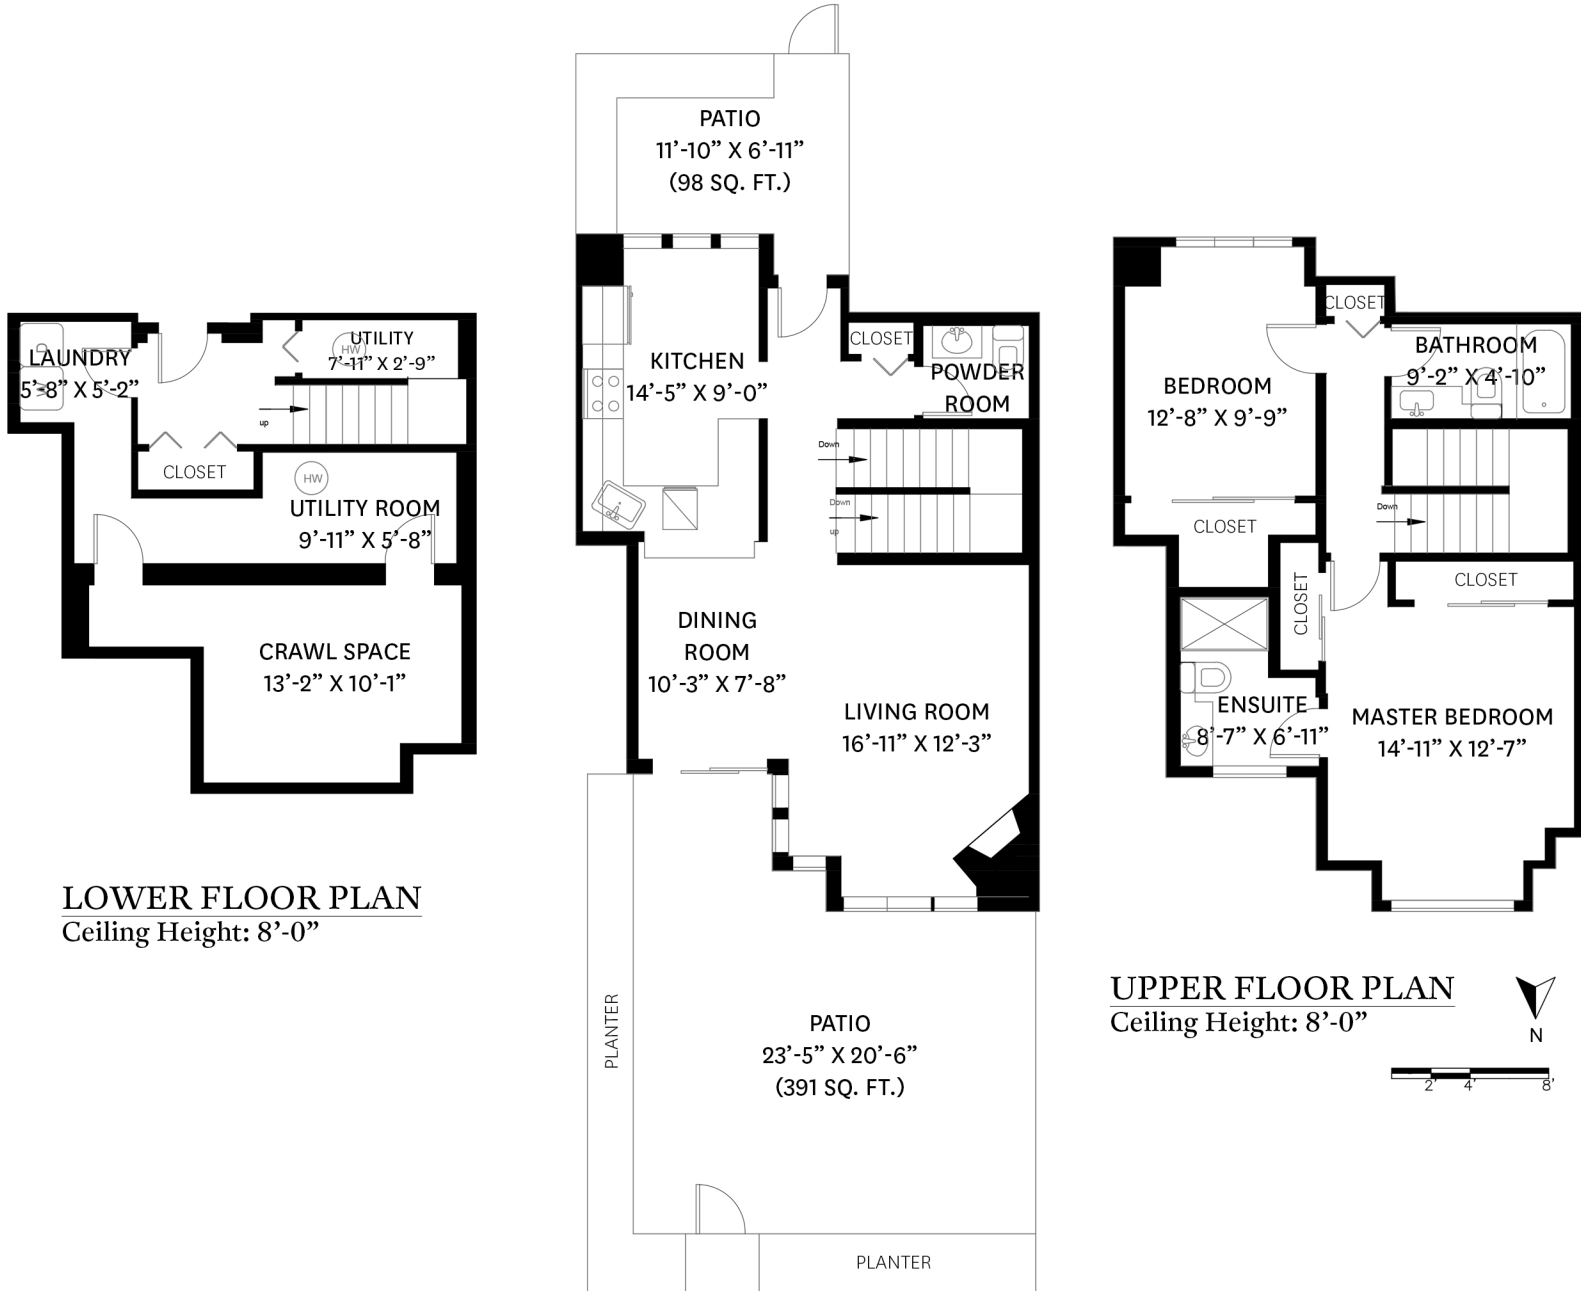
LAUNDRY
5'-8" X 5'-2"

UTILITY
7'-11" X 2'-9"

HW

up

CLOSET

HW

UTILITY ROOM
9'-11" X 5'-8"

CRAWL SPACE
13'-2" X 10'-1"

LOWER FLOOR PLAN
Ceiling Height: 8'-0"

PATIO
11'-10" X 6'-11"
(98 SQ. FT.)

KITCHEN
14'-5" X 9'-0"

CLOSET

POWDER ROOM

Down

Down

up

DINING ROOM
10'-3" X 7'-8"

LIVING ROOM
16'-11" X 12'-3"

PLANTER

PATIO
23'-5" X 20'-6"
(391 SQ. FT.)

PLANTER

CLOSET

BEDROOM
12'-8" X 9'-9"

BATHROOM
9'-2" X 4'-10"

CLOSET

Down

CLOSET

CLOSET

ENSUITE
8'-7" X 6'-11"

MASTER BEDROOM
14'-11" X 12'-7"

UPPER FLOOR PLAN
Ceiling Height: 8'-0"

N

2' 4' 8'